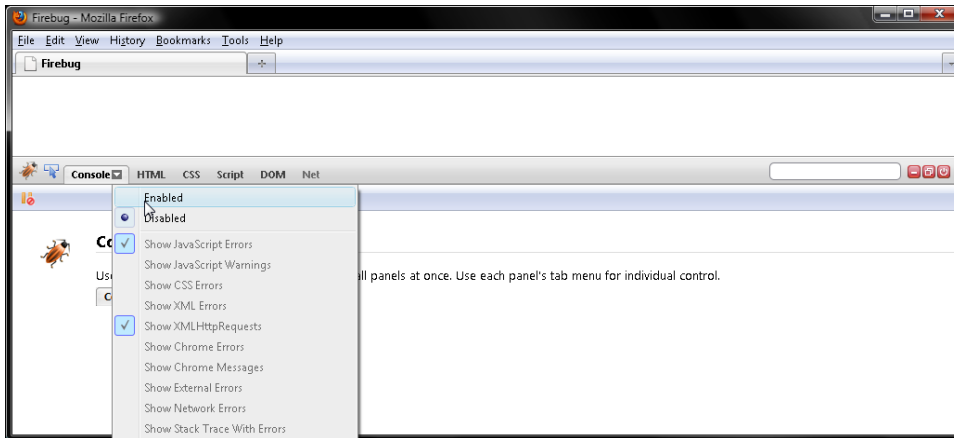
Firebug - Mozilla Firefox

File Edit View History Bookmarks Tools Help

Firebug

Console HTML CSS Script DOM Net

Enabled
Disabled
Show JavaScript Errors
Show JavaScript Warnings
Show CSS Errors
Show XML Errors
Show XMLHttpRequests
Show Chrome Errors
Show Chrome Messages
Show External Errors
Show Network Errors
Show Stack Trace With Errors

Co

Us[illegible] all panels at once. Use each panel's tab menu for individual control.

C